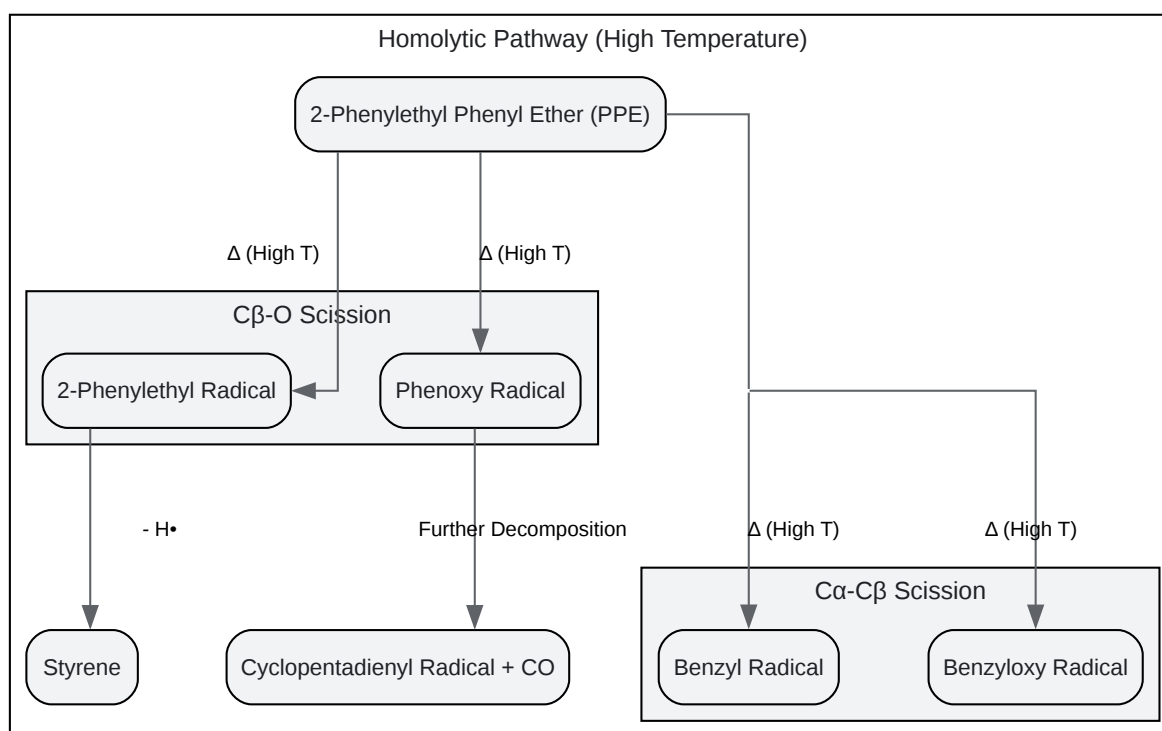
Homolytic Pathway (High Temperature)

2-Phenylethyl Phenyl Ether (PPE)

Δ (High T)

Δ (High T)

Cβ-O Scission

2-Phenylethyl Radical

Phenoxy Radical

- H•

Further Decomposition

Δ (High T)

Δ (High T)

Cα-Cβ Scission

Styrene

Cyclopentadienyl Radical + CO

Benzyl Radical

Benzyloxy Radical